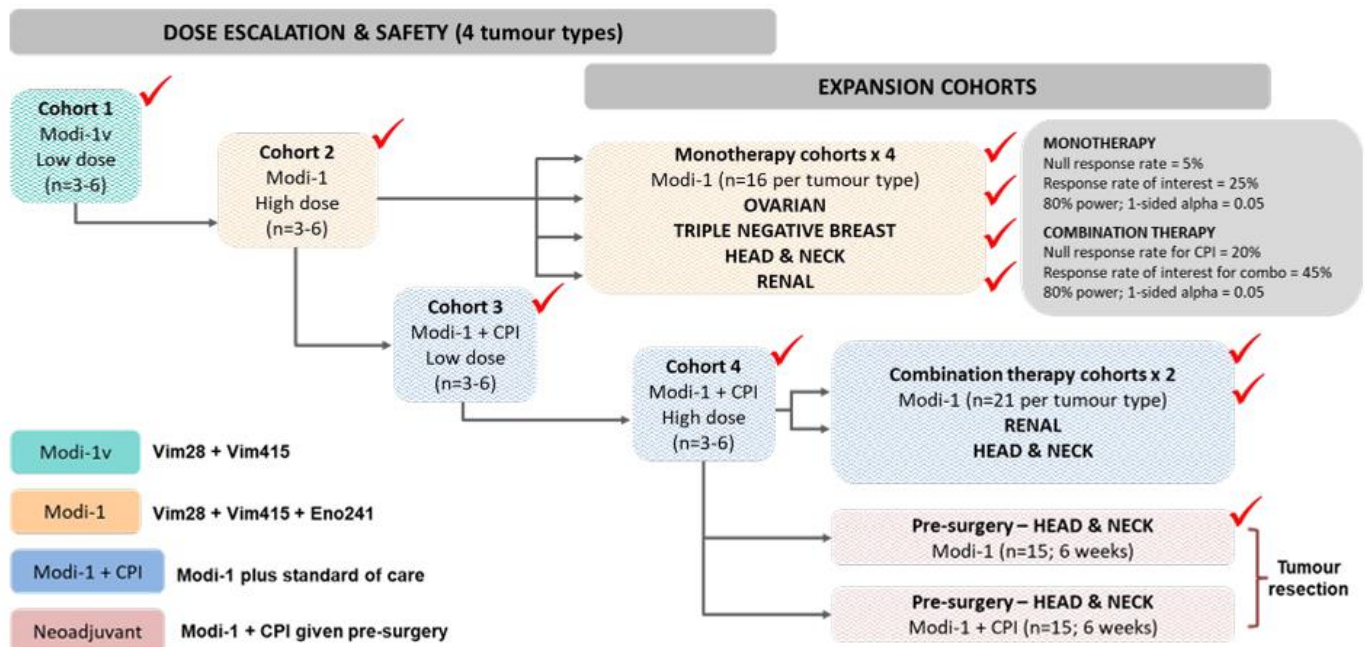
DOSE ESCALATION & SAFETY (4 tumour types)

EXPANSION COHORTS

Cohort 1
Modi-1v
Low dose
(n=3-6)

Cohort 2
Modi-1
High dose
(n=3-6)

Monotherapy cohorts x 4
Modi-1 (n=16 per tumour type)
OVARIAN
TRIPLE NEGATIVE BREAST
HEAD & NECK
RENAL

MONOTHERAPY
Null response rate = 5%
Response rate of interest = 25%
80% power; 1-sided alpha = 0.05

COMBINATION THERAPY
Null response rate for CPI = 20%
Response rate of interest for combo = 45%
80% power; 1-sided alpha = 0.05

Cohort 3
Modi-1 + CPI
Low dose
(n=3-6)

Cohort 4
Modi-1 + CPI
High dose
(n=3-6)

Combination therapy cohorts x 2
Modi-1 (n=21 per tumour type)
RENAL
HEAD & NECK

Modi-1v Vim28 + Vim415

Modi-1 Vim28 + Vim415 + Eno241

Modi-1 + CPI Modi-1 plus standard of care

Neoadjuvant Modi-1 + CPI given pre-surgery

Pre-surgery – HEAD & NECK
Modi-1 (n=15; 6 weeks)

Pre-surgery – HEAD & NECK
Modi-1 + CPI (n=15; 6 weeks)

Tumour resection